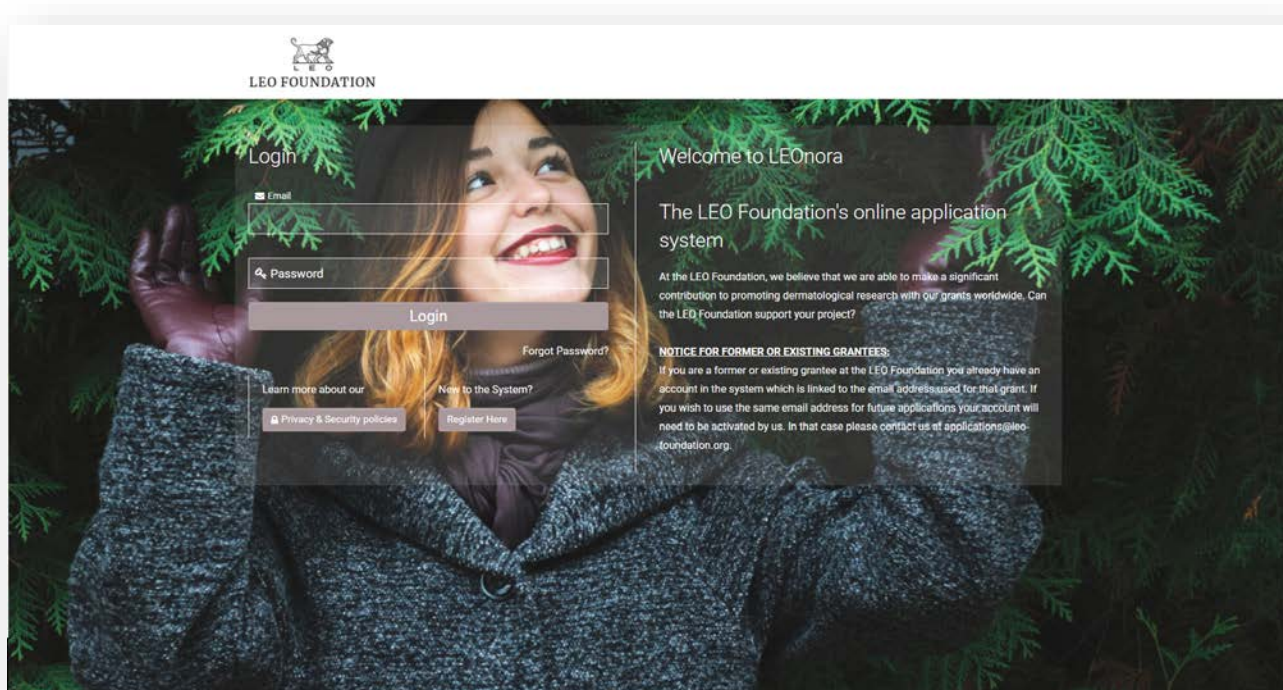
LEO
LEO FOUNDATION

Login

Email

Password

Login

Forgot Password?

Learn more about our

Privacy & Security policies

New to the System?

Register Here

Welcome to LEOnora

The LEO Foundation's online application system

At the LEO Foundation, we believe that we are able to make a significant contribution to promoting dermatological research with our grants worldwide. Can the LEO Foundation support your project?

NOTICE FOR FORMER OR EXISTING GRANTEES:
If you are a former or existing grantee at the LEO Foundation you already have an account in the system which is linked to the email address used for that grant. If you wish to use the same email address for future applications your account will need to be activated by us. In that case please contact us at applications@leo-foundation.org.